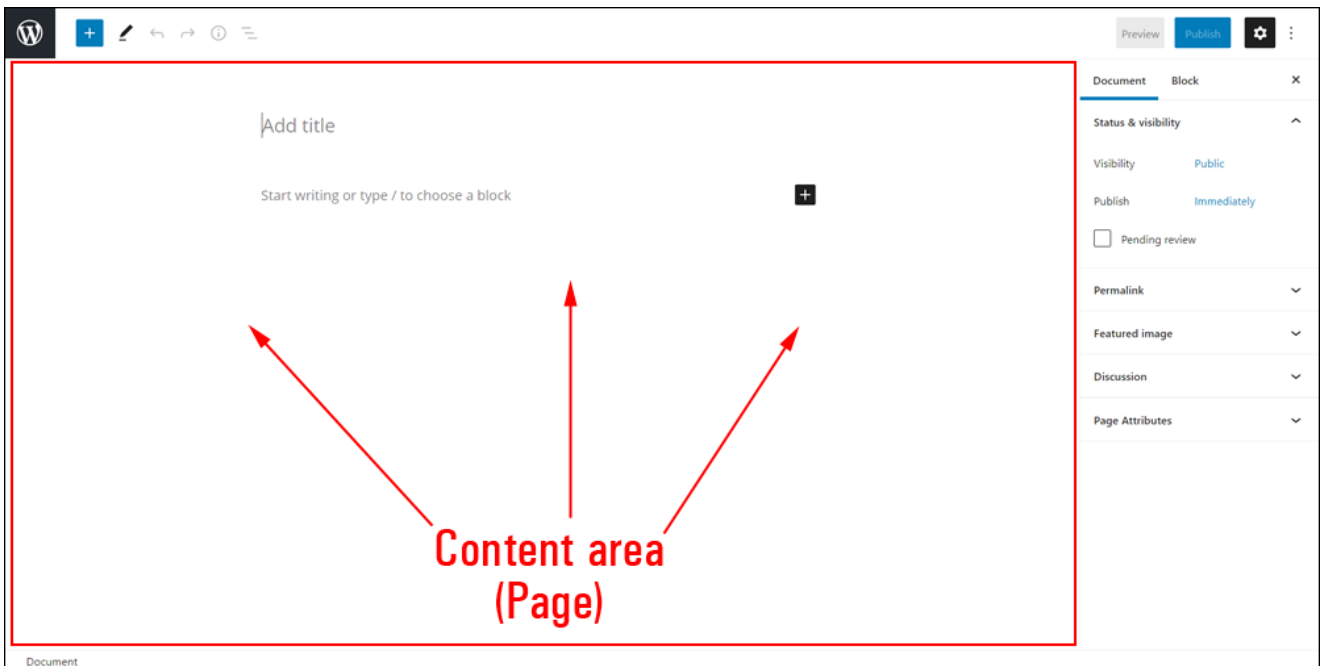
Preview Publish

Add title

Start writing or type / to choose a block

Content area
(Page)

Document Block

Status & visibility

Visibility Public

Publish Immediately

Pending review

Permalink

Featured image

Discussion

Page Attributes

Document